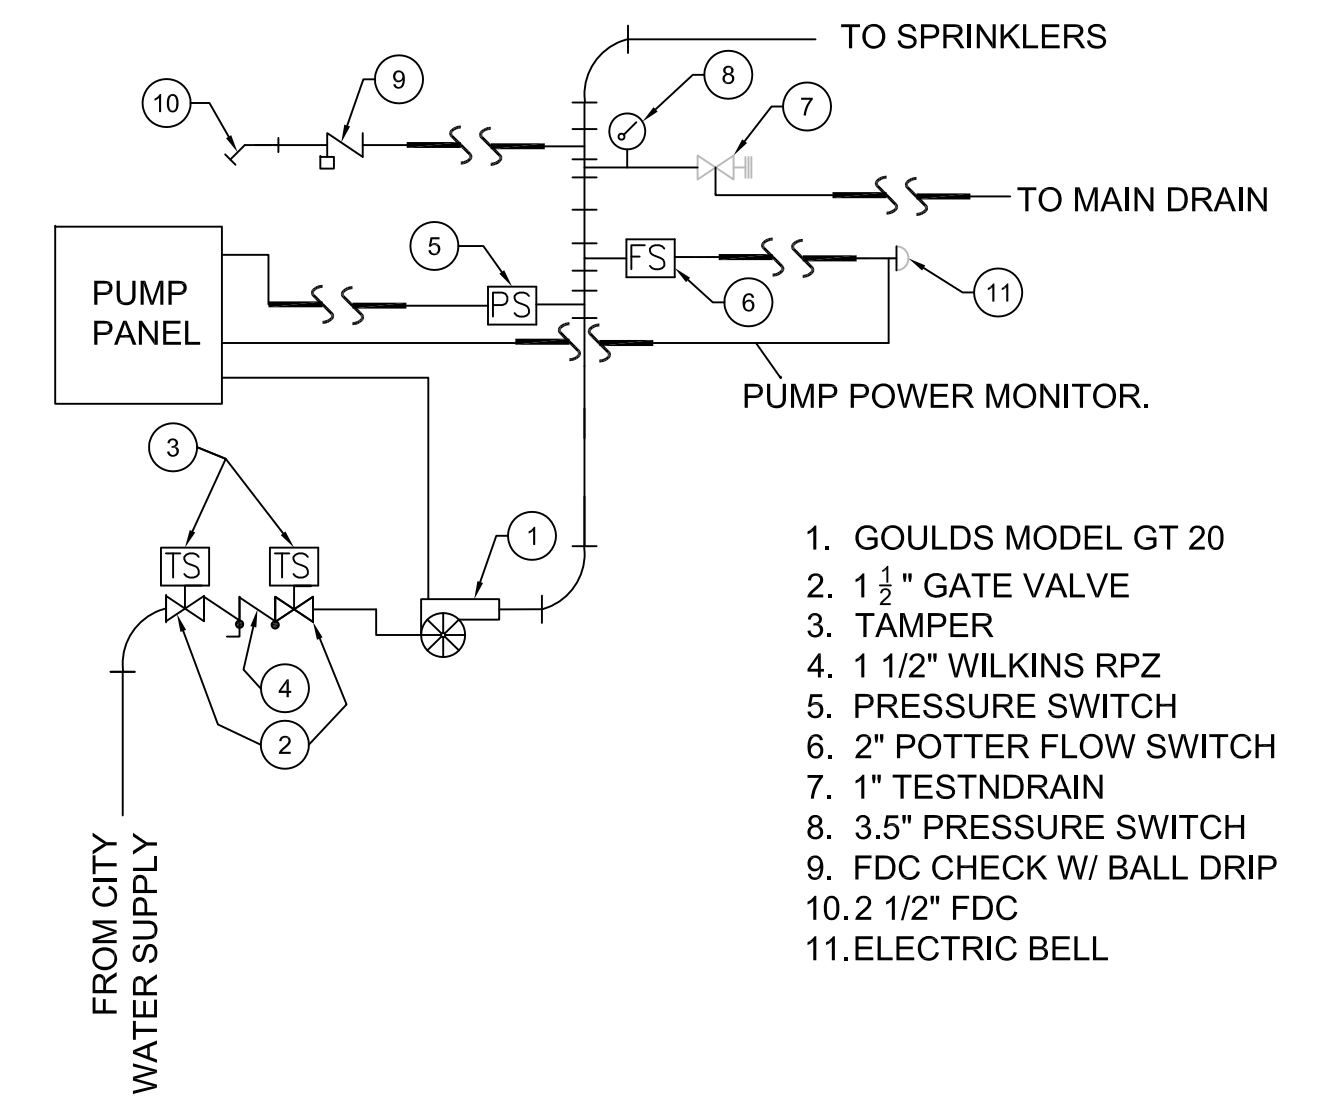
TO SPRINKLERS

10

9

8

7

TO MAIN DRAIN

PUMP PANEL

5

PS

FS

6

11

PUMP POWER MONITOR.

3

TS

TS

1

4

2

FROM CITY WATER SUPPLY

1. GOULDS MODEL GT 20
2. $1\frac{1}{2}$" GATE VALVE
3. TAMPER
4. 1 1/2" WILKINS RPZ
5. PRESSURE SWITCH
6. 2" POTTER FLOW SWITCH
7. 1" TESTNDRAIN
8. 3.5" PRESSURE SWITCH
9. FDC CHECK W/ BALL DRIP
10. 2 1/2" FDC
11. ELECTRIC BELL